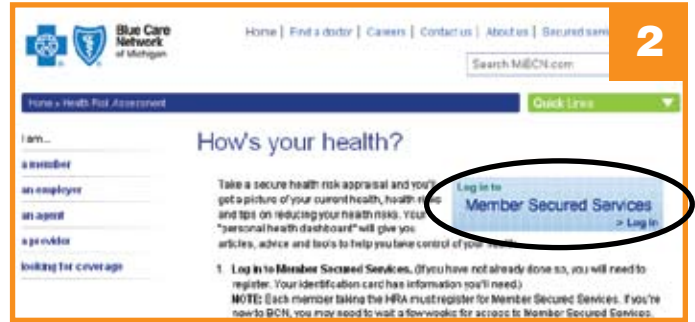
Blue Care Network of Michigan

Home | Find a doctor | Careers | Contact us | About us | Secured serv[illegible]

2

Search MiBCN.com

Home » Health Risk Assessment

Quick Links

I am...

a member

an employer

an agent

a provider

looking for coverage

How's your health?

Take a secure health risk appraisal and you'll get a picture of your current health, health ri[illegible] and tips on reducing your health risks. Your "personal health dashboard" will give you articles, advice and tools to help you take control of your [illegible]

Log in to

Member Secured Services

> Log in

1. Log in to Member Secured Services. (If you have not already done so, you will need to register. Your identification card has information you'll need.)
NOTE: Each member taking the HRA must register for Member Secured Services. If you're new to BCN, you may need to wait a few weeks for access to Member Secured Services.